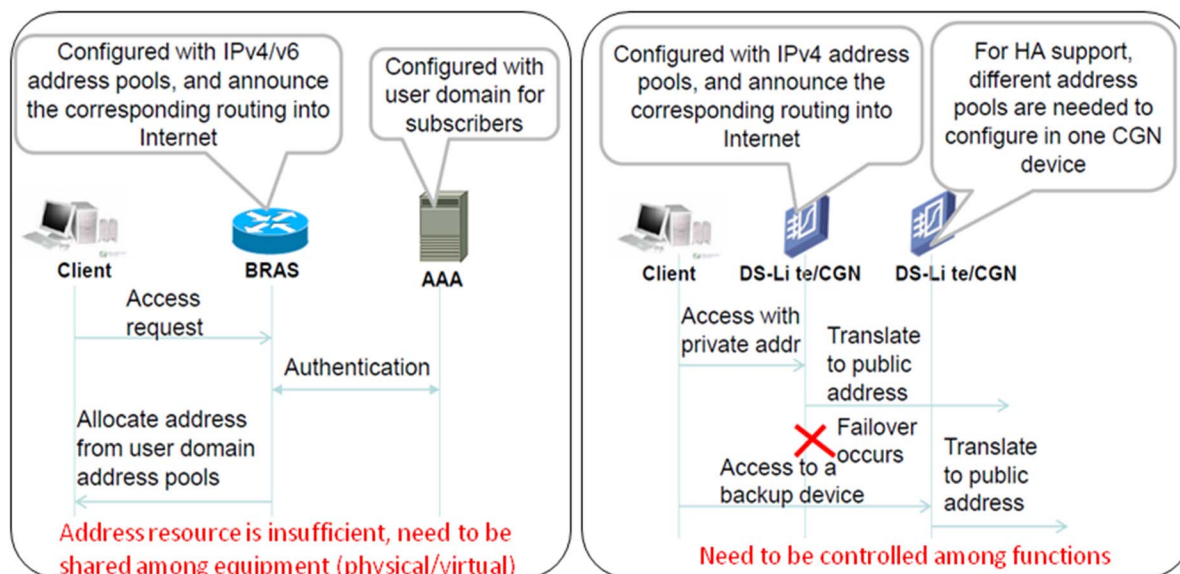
Configured with IPv4/v6 address pools, and announce the corresponding routing into Internet

Configured with user domain for subscribers

Client

BRAS

AAA

Access request

Authentication

Allocate address from user domain address pools

Address resource is insufficient, need to be shared among equipment (physical/virtual)

Configured with IPv4 address pools, and announce the corresponding routing into Internet

For HA support, different address pools are needed to configure in one CGN device

Client

DS-Li te/CGN

DS-Li te/CGN

Access with private addr

Translate to public address

Failover occurs

Access to a backup device

Translate to public address

Need to be controlled among functions